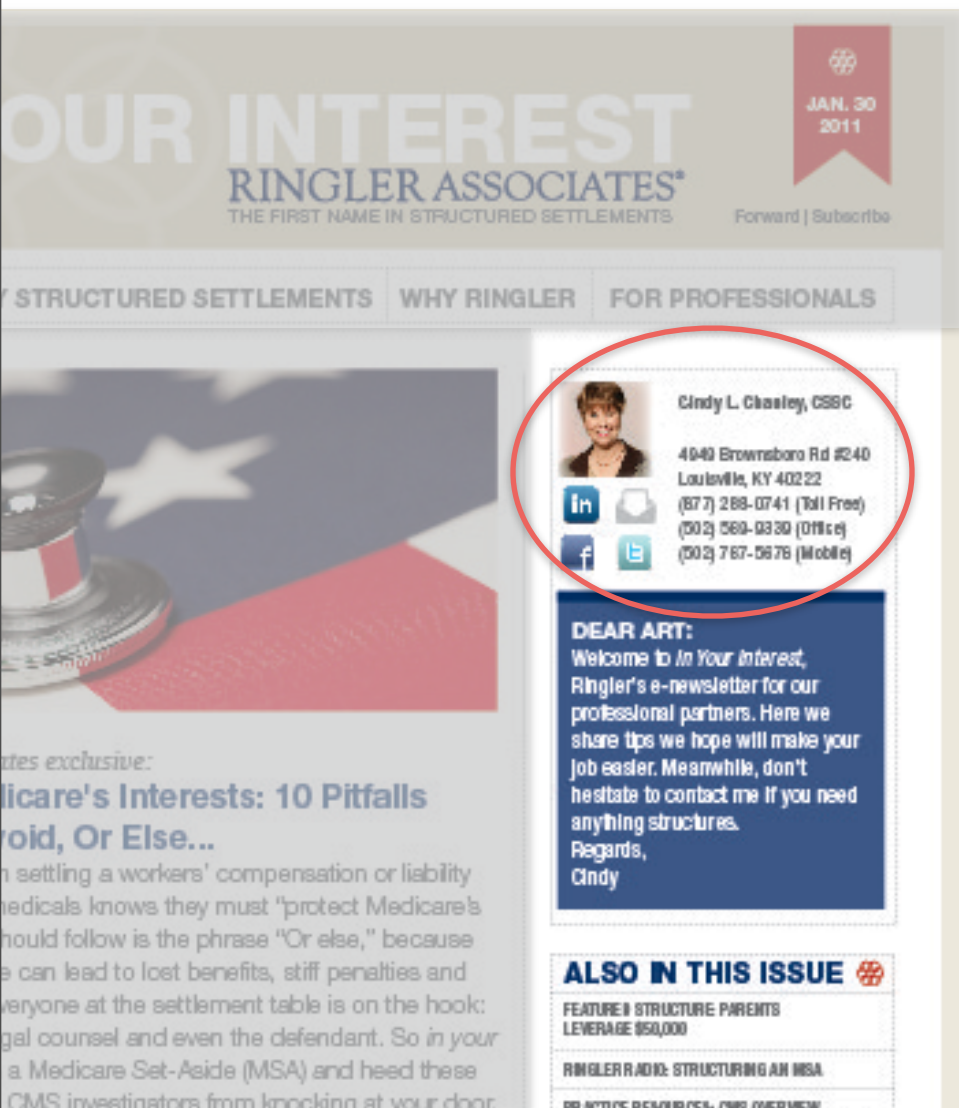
OUR INTEREST
RINGLER ASSOCIATES®
THE FIRST NAME IN STRUCTURED SETTLEMENTS

JAN. 30
2011

Forward | Subscribe

Y STRUCTURED SETTLEMENTS | WHY RINGLER | FOR PROFESSIONALS

Cindy L. Chanley, CSSC

4949 Brownsboro Rd #240
Louisville, KY 40222
(877) 288-0741 (Toll Free)
(502) 569-9339 (Office)
(502) 767-5676 (Mobile)

DEAR ART:
Welcome to *In Your Interest*, Ringler's e-newsletter for our professional partners. Here we share tips we hope will make your job easier. Meanwhile, don't hesitate to contact me if you need anything structures.
Regards,
Cindy

ates exclusive:
dicare's Interests: 10 Pitfalls
void, Or Else...
n settling a workers' compensation or liability
medicals knows they must "protect Medicare's
hould follow is the phrase "Or else," because
e can lead to lost benefits, stiff penalties and
veryone at the settlement table is on the hook:
gal counsel and even the defendant. So *in your*
a Medicare Set-Aside (MSA) and heed these
CMS investigators from knocking at your door

ALSO IN THIS ISSUE

FEATURE: STRUCTURE PARENTS LEVERAGE $50,000

RINGLER RADIO: STRUCTURING AN MSA

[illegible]